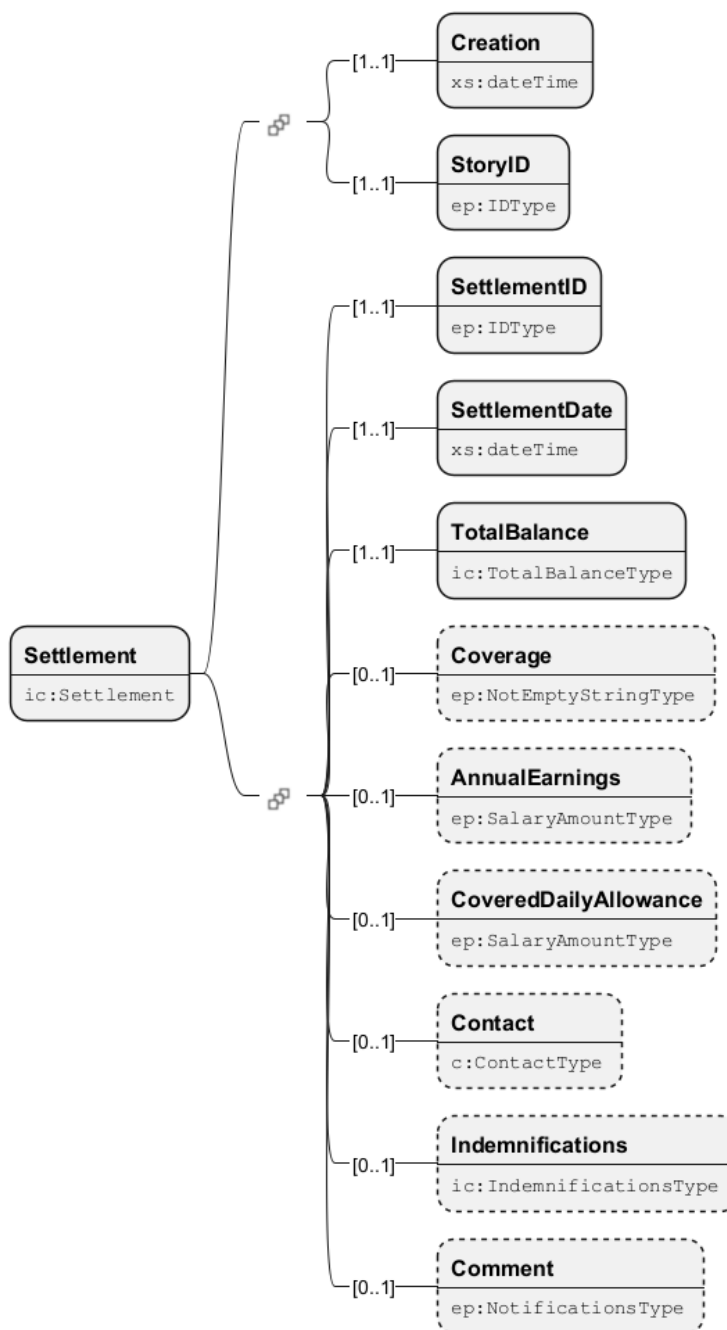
Settlement
ic:Settlement

[1..1] Creation
xs:dateTime

[1..1] StoryID
ep:IDType

[1..1] SettlementID
ep:IDType

[1..1] SettlementDate
xs:dateTime

[1..1] TotalBalance
ic:TotalBalanceType

[0..1] Coverage
ep:NotEmptyStringType

[0..1] AnnualEarnings
ep:SalaryAmountType

[0..1] CoveredDailyAllowance
ep:SalaryAmountType

[0..1] Contact
c:ContactType

[0..1] Indemnifications
ic:IndemnificationsType

[0..1] Comment
ep:NotificationsType